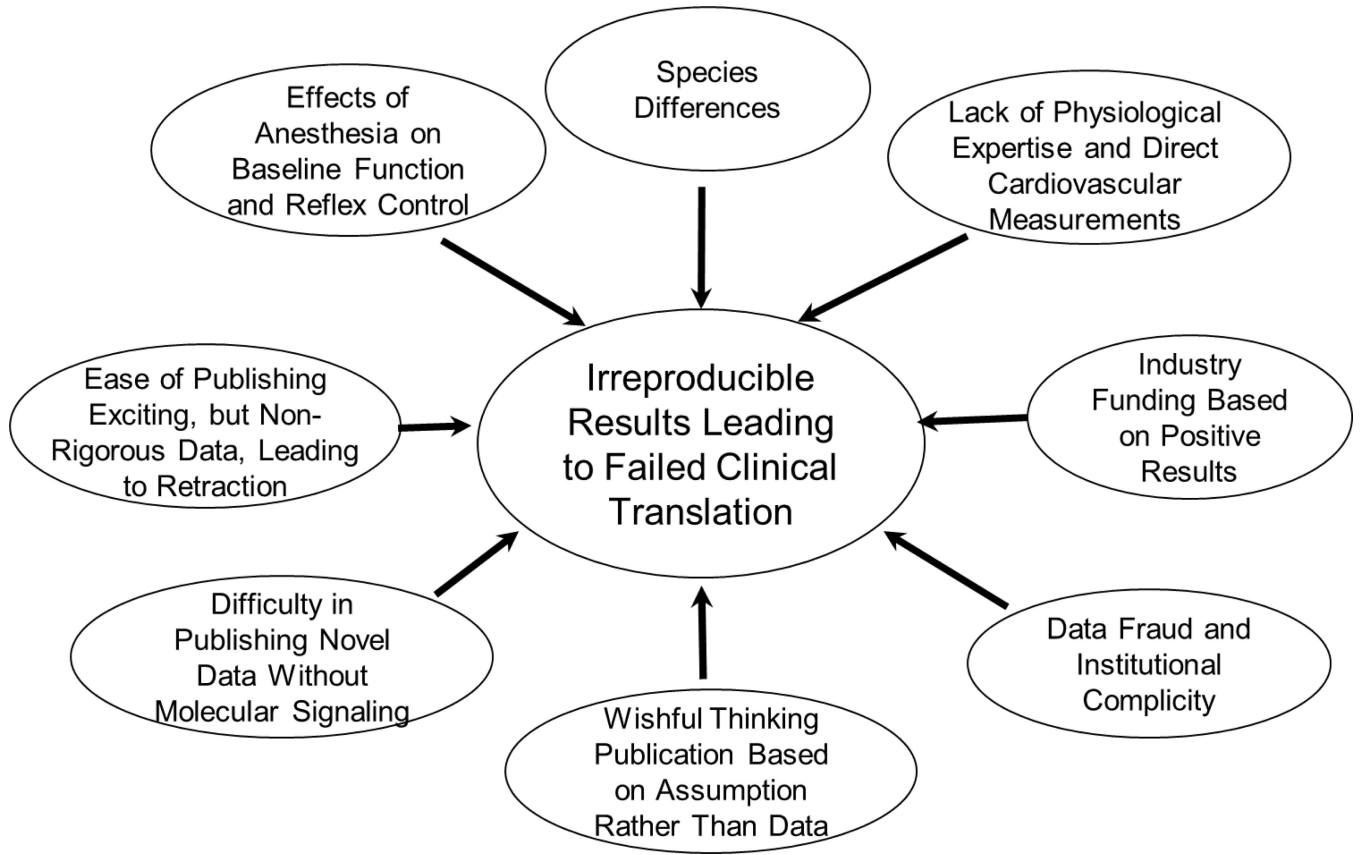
Species Differences

Effects of Anesthesia on Baseline Function and Reflex Control

Lack of Physiological Expertise and Direct Cardiovascular Measurements

Irreproducible Results Leading to Failed Clinical Translation

Ease of Publishing Exciting, but Non-Rigorous Data, Leading to Retraction

Industry Funding Based on Positive Results

Difficulty in Publishing Novel Data Without Molecular Signaling

Data Fraud and Institutional Complicity

Wishful Thinking Publication Based on Assumption Rather Than Data